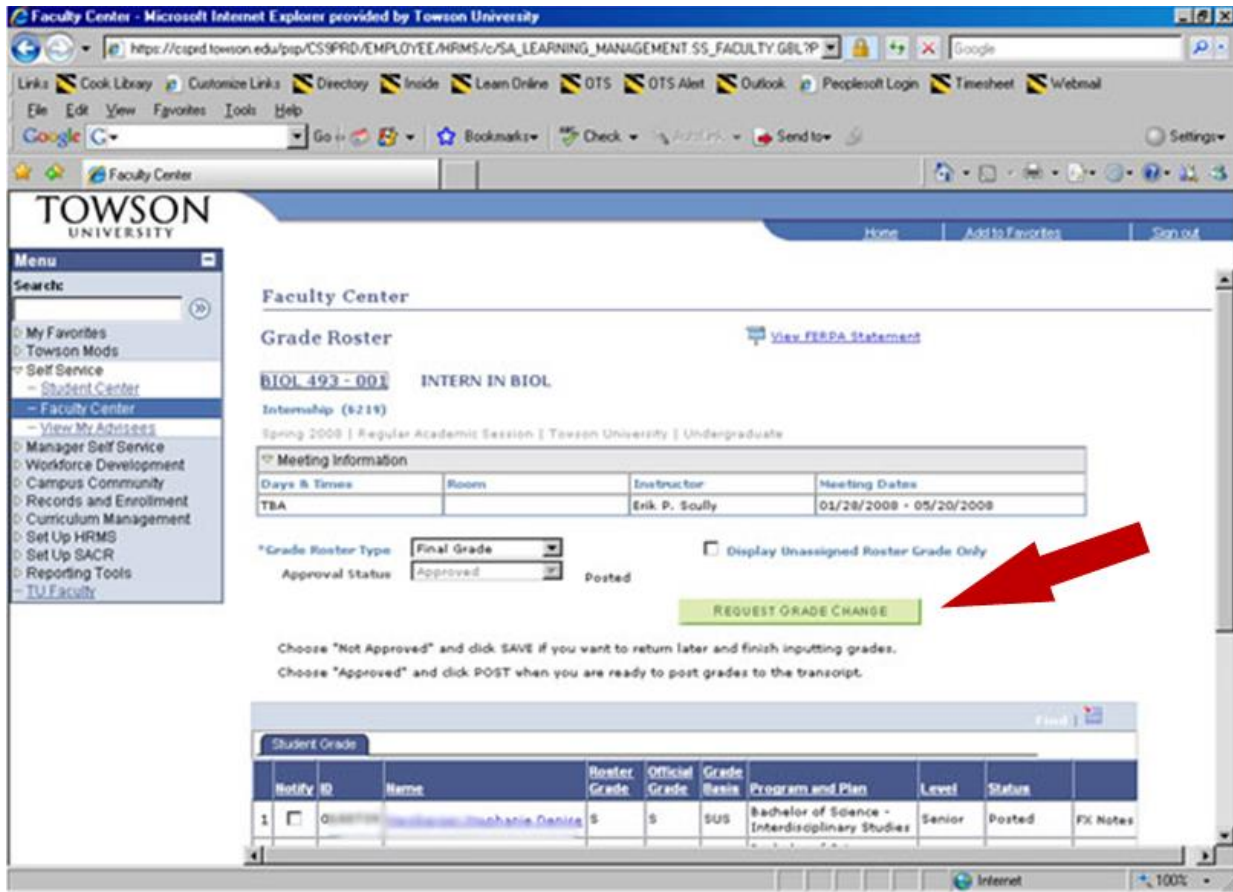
Faculty Center - Microsoft Internet Explorer provided by Towson University

https://csprd.towson.edu/psp/CS9PRD/EMPLOYEE/HRMS/c/SA_LEARNING_MANAGEMENT.SS_FACULTY.GBL?P

Google

Links Cook Library Customize Links Directory Inside Learn Online OTS OTS Alert Outlook Peoplesoft Login Timesheet Webmail

File Edit View Favorites Tools Help

Google G- Go Bookmarks- Check - Send to- Settings-

Faculty Center

TOWSON UNIVERSITY

Home | Add to Favorites | Sign out

Menu

Search:

My Favorites
Towson Mods
Self Service
– Student Center
– Faculty Center
– View My Advisees
Manager Self Service
Workforce Development
Campus Community
Records and Enrollment
Curriculum Management
Set Up HRMS
Set Up SACR
Reporting Tools
– TU Faculty

Faculty Center

Grade Roster

View FERPA Statement

BIOL 493 - 001 INTERN IN BIOL

Internship (6219)

Spring 2008 | Regular Academic Session | Towson University | Undergraduate

Meeting Information

| Days & Times | Room | Instructor | Meeting Dates |
|---|---|---|---|
| TBA | | Erik P. Scully | 01/28/2008 - 05/20/2008 |

*Grade Roster Type Final Grade

Display Unassigned Roster Grade Only

Approval Status Approved Posted

REQUEST GRADE CHANGE

Choose "Not Approved" and click SAVE if you want to return later and finish inputting grades.

Choose "Approved" and click POST when you are ready to post grades to the transcript.

Find

Student Grade

| | Notify | ID | Name | Roster Grade | Official Grade | Grade Basis | Program and Plan | Level | Status | |
|---|---|---|---|---|---|---|---|---|---|---|
| 1 | | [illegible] | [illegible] Stephanie Denise | S | S | SUS | Bachelor of Science - Interdisciplinary Studies | Senior | Posted | FX Notes |

Internet 100%